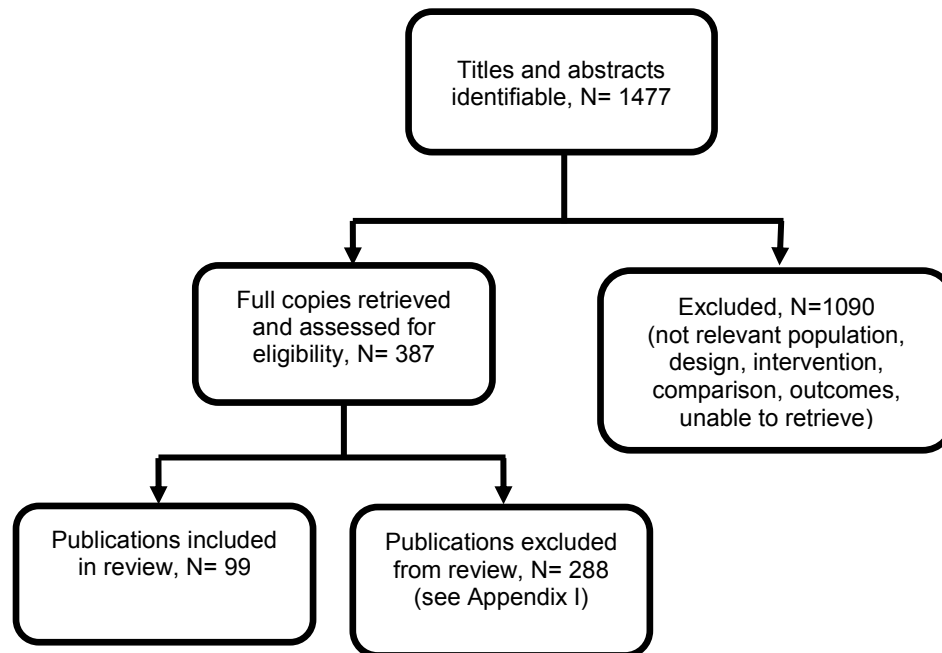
Titles and abstracts identifiable, N= 1477

Full copies retrieved and assessed for eligibility, N= 387

Excluded, N=1090 (not relevant population, design, intervention, comparison, outcomes, unable to retrieve)

Publications included in review, N= 99

Publications excluded from review, N= 288 (see Appendix I)